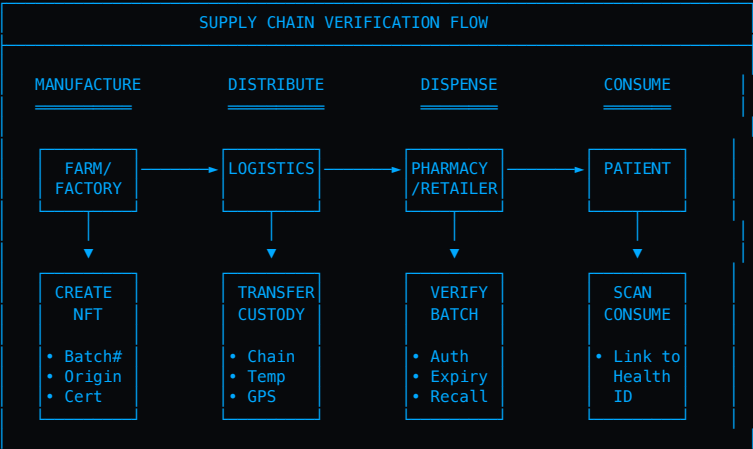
SUPPLY CHAIN VERIFICATION FLOW

MANUFACTURE

DISTRIBUTE

DISPENSE

CONSUME

FARM/ FACTORY

LOGISTICS

PHARMACY /RETAILER

PATIENT

CREATE NFT

• Batch#
• Origin
• Cert

TRANSFER CUSTODY

• Chain
• Temp
• GPS

VERIFY BATCH

• Auth
• Expiry
• Recall

SCAN CONSUME

• Link to Health ID